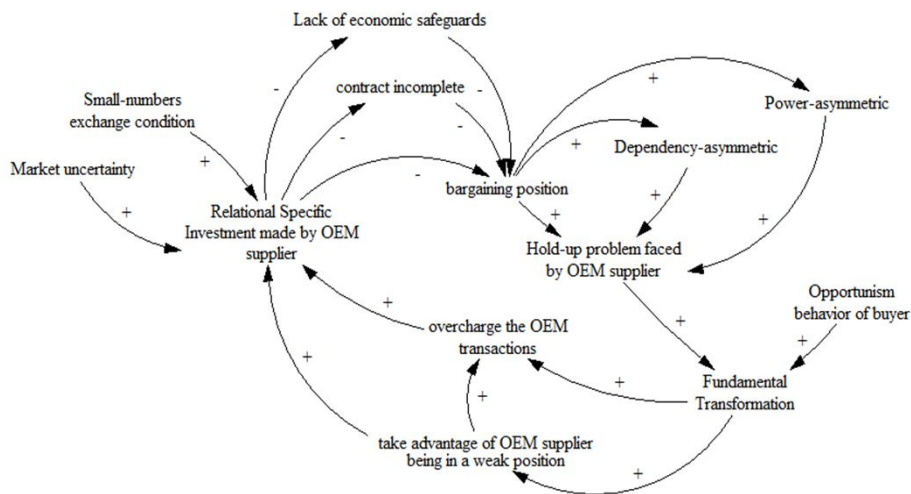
Lack of economic safeguards

Small-numbers exchange condition

contract incomplete

Power-asymmetric

Market uncertainty

Dependency-asymmetric

bargaining position

Relational Specific Investment made by OEM supplier

Hold-up problem faced by OEM supplier

Opportunism behavior of buyer

overcharge the OEM transactions

Fundamental Transformation

take advantage of OEM supplier being in a weak position

+
+
-
-
-
-
-
+
+
+
+
+
+
+
+
+
+
+
+